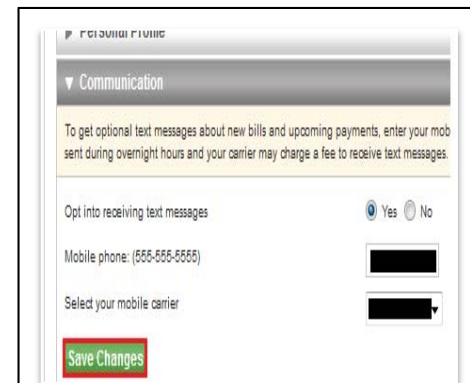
▶ Personal Profile

▼ Communication

To get optional text messages about new bills and upcoming payments, enter your mob sent during overnight hours and your carrier may charge a fee to receive text messages.

Opt into receiving text messages

Yes No

Mobile phone: (555-555-5555)

Select your mobile carrier

Save Changes